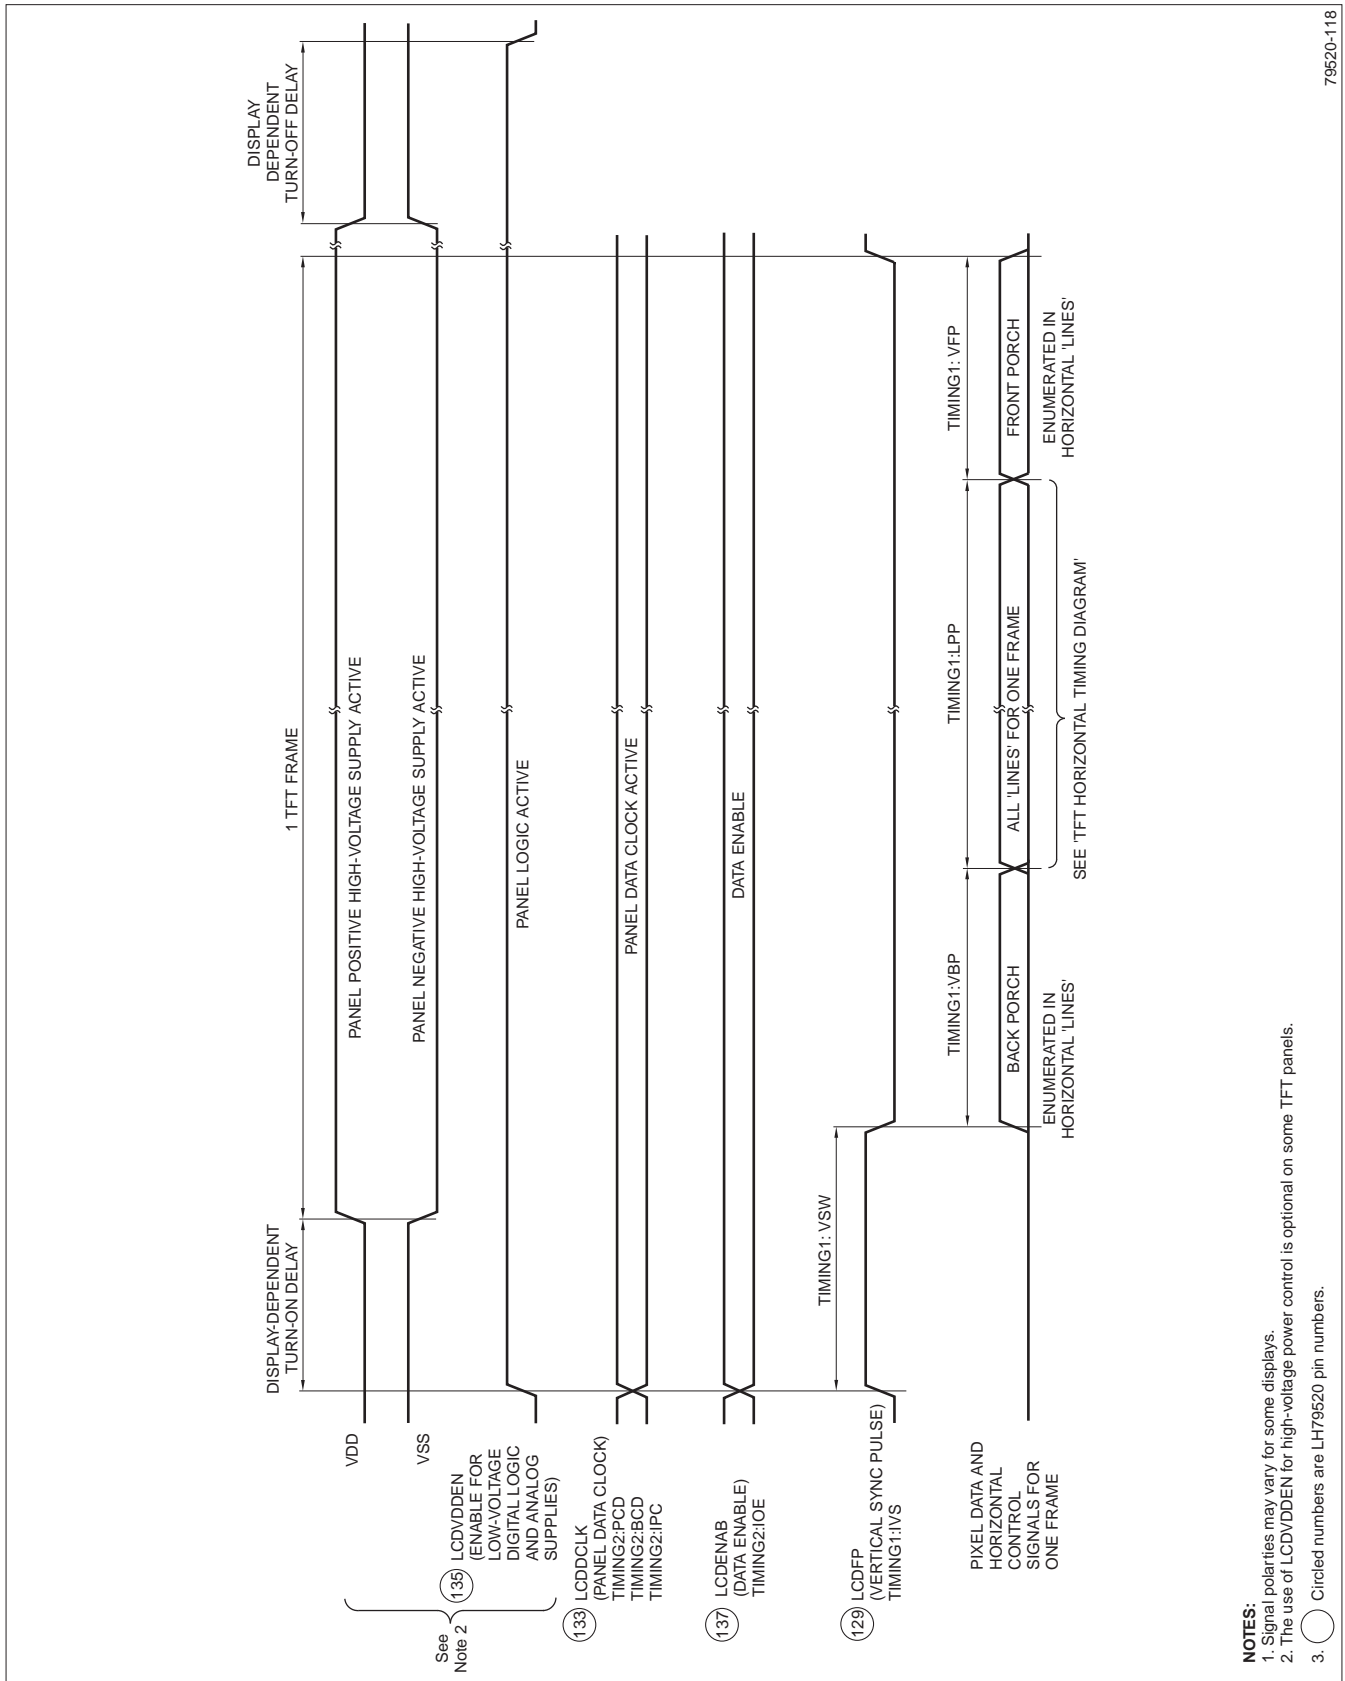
DISPLAY-DEPENDENT TURN-ON DELAY

1 TFT FRAME

DISPLAY DEPENDENT TURN-OFF DELAY

VDD

PANEL POSITIVE HIGH-VOLTAGE SUPPLY ACTIVE

VSS

PANEL NEGATIVE HIGH-VOLTAGE SUPPLY ACTIVE

See Note 2

135 LCDVDDEN (ENABLE FOR LOW-VOLTAGE DIGITAL LOGIC AND ANALOG SUPPLIES)

PANEL LOGIC ACTIVE

133 LCDDCLK (PANEL DATA CLOCK) TIMING2:PCD TIMING2:BCD TIMING2:IPC

PANEL DATA CLOCK ACTIVE

137 LCDENAB (DATA ENABLE) TIMING2:IOE

DATA ENABLE

129 LCDFP (VERTICAL SYNC PULSE) TIMING1:IVS

TIMING1: VSW

TIMING1:VBP

TIMING1:LPP

TIMING1: VFP

PIXEL DATA AND HORIZONTAL CONTROL SIGNALS FOR ONE FRAME

BACK PORCH

ALL 'LINES' FOR ONE FRAME

FRONT PORCH

ENUMERATED IN HORIZONTAL 'LINES'

SEE 'TFT HORIZONTAL TIMING DIAGRAM'

ENUMERATED IN HORIZONTAL 'LINES'

NOTES:
1. Signal polarities may vary for some displays.
2. The use of LCDVDDEN for high-voltage power control is optional on some TFT panels.
3. Circled numbers are LH79520 pin numbers.

79520-118